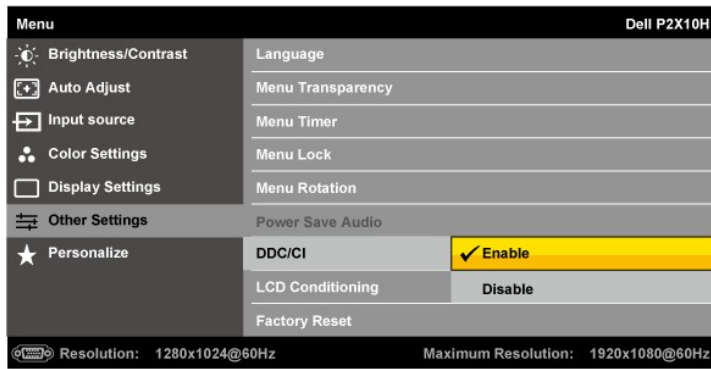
Menu
Dell P2X10H

Brightness/Contrast
Auto Adjust
Input source
Color Settings
Display Settings
Other Settings
Personalize

Language
Menu Transparency
Menu Timer
Menu Lock
Menu Rotation
Power Save Audio
DDC/CI
✓ Enable
Disable
LCD Conditioning
Factory Reset

Resolution: 1280x1024@60Hz
Maximum Resolution: 1920x1080@60Hz